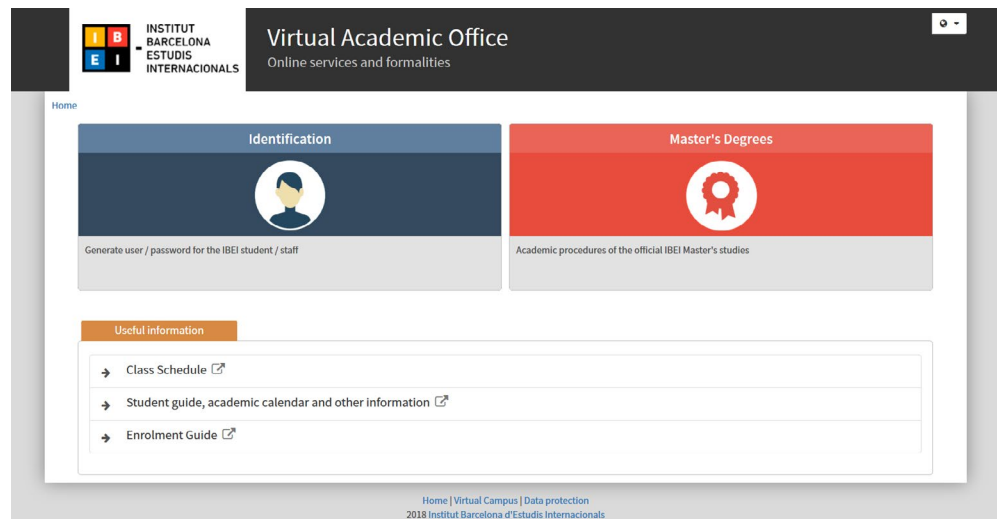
I B
E I
INSTITUT BARCELONA ESTUDIS INTERNACIONALS

Virtual Academic Office
Online services and formalities

Home

Identification

Generate user / password for the IBEI student / staff

Master's Degrees

Academic procedures of the official IBEI Master's studies

Useful information

Class Schedule

Student guide, academic calendar and other information

Enrolment Guide

Home | Virtual Campus | Data protection
2018 Institut Barcelona d'Estudis Internacionals